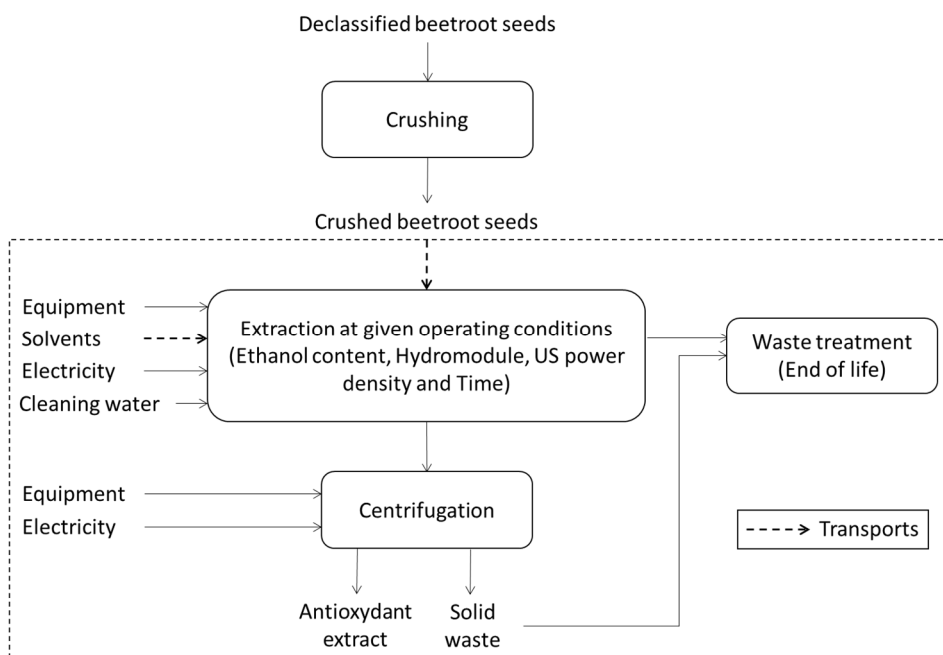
Declassified beetroot seeds

Crushing

Crushed beetroot seeds

Equipment
Solvents
Electricity
Cleaning water

Extraction at given operating conditions (Ethanol content, Hydromodule, US power density and Time)

Waste treatment (End of life)

Equipment
Electricity

Centrifugation

Transports

Antioxydant extract

Solid waste